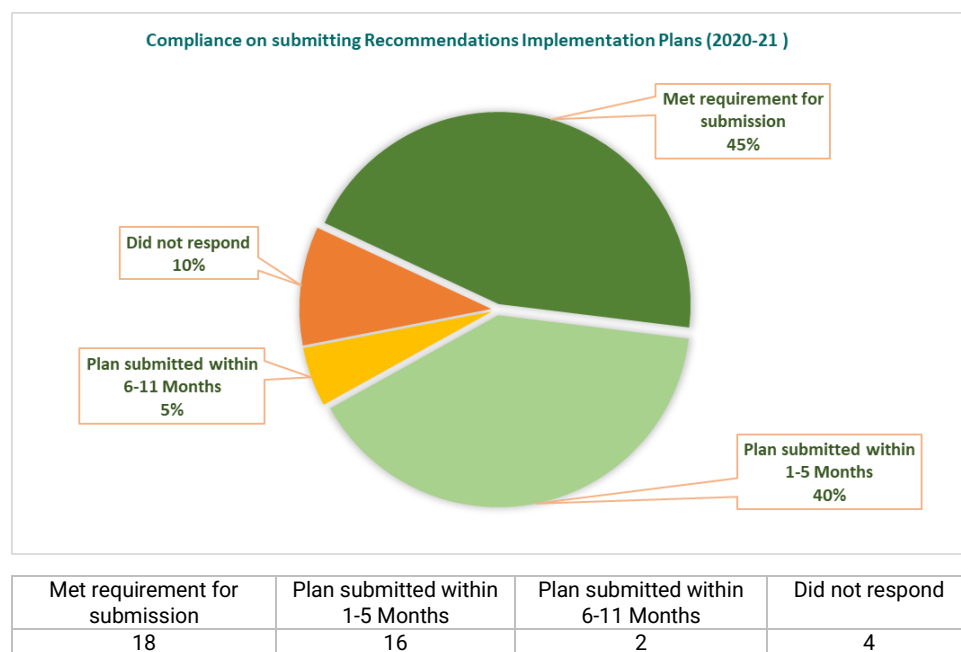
Compliance on submitting Recommendations Implementation Plans (2020-21 )

Met requirement for submission
45%

Did not respond
10%

Plan submitted within 6-11 Months
5%

Plan submitted within 1-5 Months
40%

| Met requirement for submission | Plan submitted within 1-5 Months | Plan submitted within 6-11 Months | Did not respond |
|---|---|---|---|
| 18 | 16 | 2 | 4 |